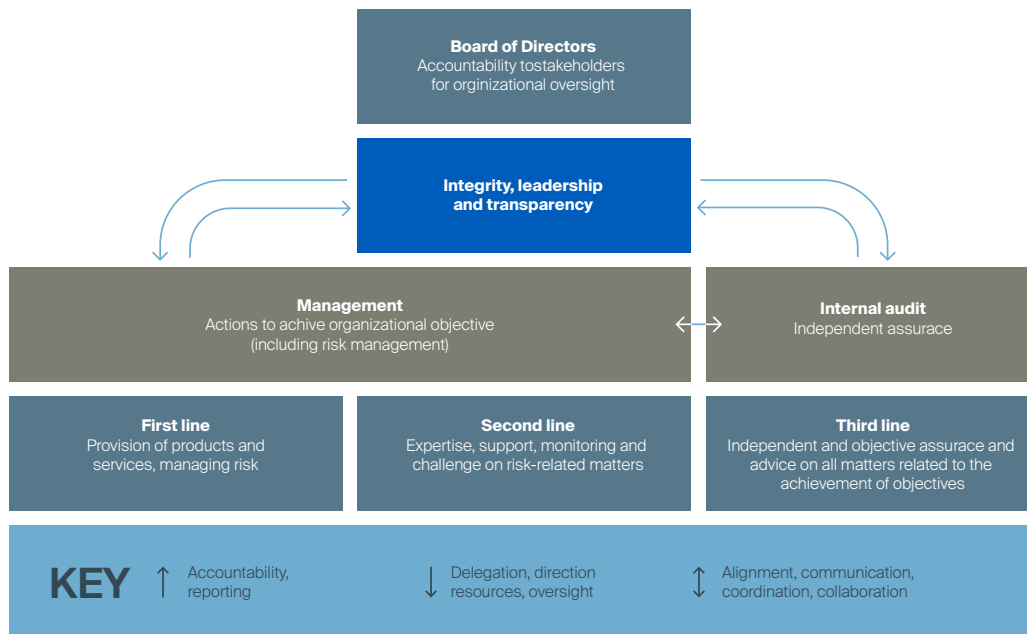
Board of Directors
Accountability tostakeholders for orginizational oversight

Integrity, leadership and transparency

Management
Actions to achive organizational objective (including risk management)

Internal audit
Independent assurance

First line
Provision of products and services, managing risk

Second line
Expertise, support, monitoring and challenge on risk-related matters

Third line
Independent and objective assurace and advice on all matters related to the achievement of objectives

KEY ↑ Accountability, reporting ↓ Delegation, direction resources, oversight ↕ Alignment, communication, coordination, collaboration